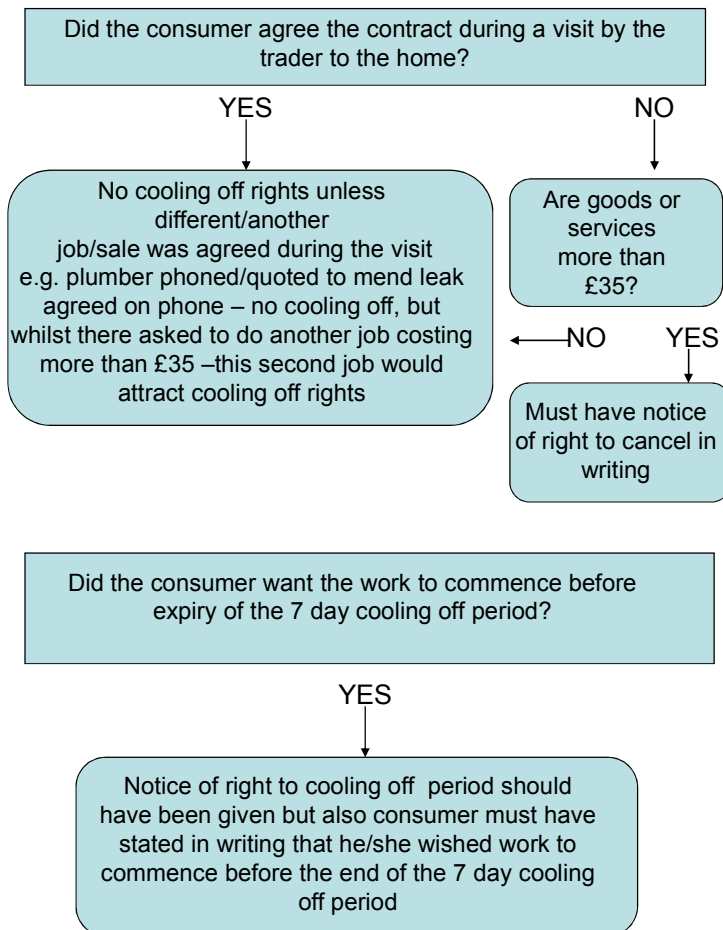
Did the consumer agree the contract during a visit by the trader to the home?

YES

NO

No cooling off rights unless different/another job/sale was agreed during the visit e.g. plumber phoned/quoted to mend leak agreed on phone – no cooling off, but whilst there asked to do another job costing more than £35 –this second job would attract cooling off rights

Are goods or services more than £35?

NO

YES

Must have notice of right to cancel in writing

Did the consumer want the work to commence before expiry of the 7 day cooling off period?

YES

Notice of right to cooling off period should have been given but also consumer must have stated in writing that he/she wished work to commence before the end of the 7 day cooling off period